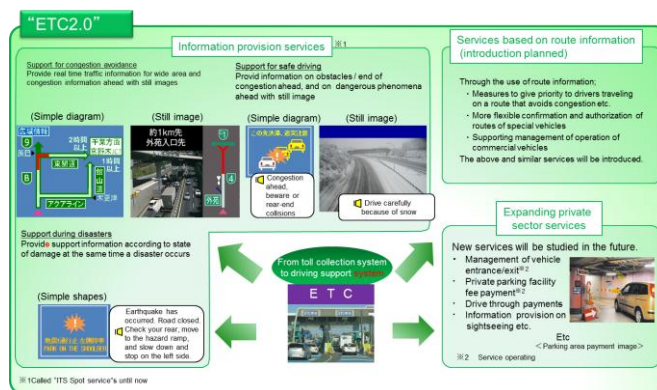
"ETC2.0"

Information provision services ※1

Support for congestion avoidance
Provide real time traffic information for wide area and congestion information ahead with still images

Support for safe driving
Provid information on obstacles / end of congestion ahead, and on dangerous phenomena ahead with still image

(Simple diagram) (Still image) (Simple diagram) (Still image)

二俣川 2時間以上 千葉方面 1時間以上 アクアライン 東関道 湾岸 約1km先 外苑入口先 この先渋滞、追突注意

Congestion ahead, beware or rear-end collisions

Drive carefully because of snow

Support during disasters
Provide support information according to state of damage at the same time a disaster occurs

From toll collection system to driving support system

E T C

(Simple shapes)

地震発生 路肩に停車 PARK ON THE SHOULDER

Earthquake has occurred. Road closed. Check your rear, move to the hazard ramp, and slow down and stop on the left side

※1Called "ITS Spot service"s until now

Services based on route information (introduction planned)

Through the use of route information;
・ Measures to give priority to drivers traveling on a route that avoids congestion etc.
・ More flexible confirmation and authorization of routes of special vehicles
・ Supporting management of operation of commercial vehicles
The above and similar services will be introduced.

Expanding private sector services

New services will be studied in the future.
・ Management of vehicle entrance/exit※2
・ Private parking facility fee payment※2
・ Drive through payments
・ Information provision on sightseeing etc.

Etc
＜Parking area payment image＞

※2 Service operating